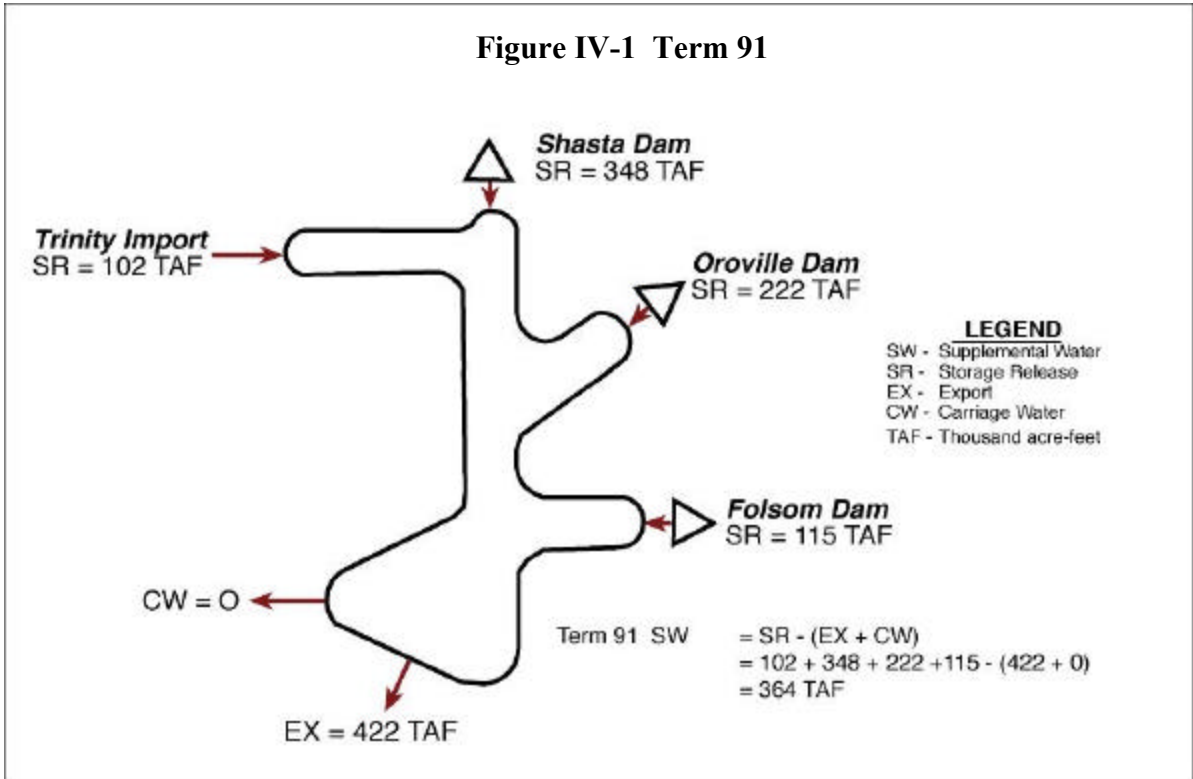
Figure IV-1 Term 91

Shasta Dam
SR = 348 TAF

Trinity Import
SR = 102 TAF

Oroville Dam
SR = 222 TAF

LEGEND
SW - Supplemental Water
SR - Storage Release
EX - Export
CW - Carriage Water
TAF - Thousand acre-feet

Folsom Dam
SR = 115 TAF

CW = O

Term 91 SW = SR - (EX + CW)
= 102 + 348 + 222 +115 - (422 + 0)
= 364 TAF

EX = 422 TAF